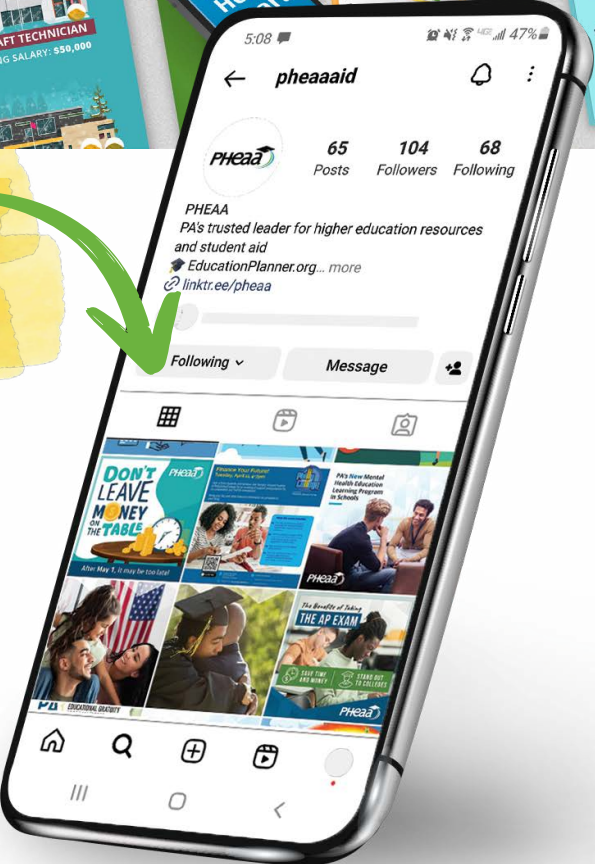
AFT TECHNICIAN
G SALARY: $50,000

5:08

47%

pheaaaid

PHEAA

65 Posts

104 Followers

68 Following

PHEAA
PA's trusted leader for higher education resources and student aid
EducationPlanner.org... more
linktr.ee/pheaa

Following

Message

DON'T LEAVE MONEY ON THE TABLE

After May 1, it may be too late!

PHEAA

Prepare Your Future!

PA's New Mental Health Education Learning Program in Schools

PHEAA

The Benefits of Taking THE AP EXAM

SAVE TIME AND MONEY

STAND OUT TO COLLEGES

PHEAA

EDUCATIONAL GRATUITY